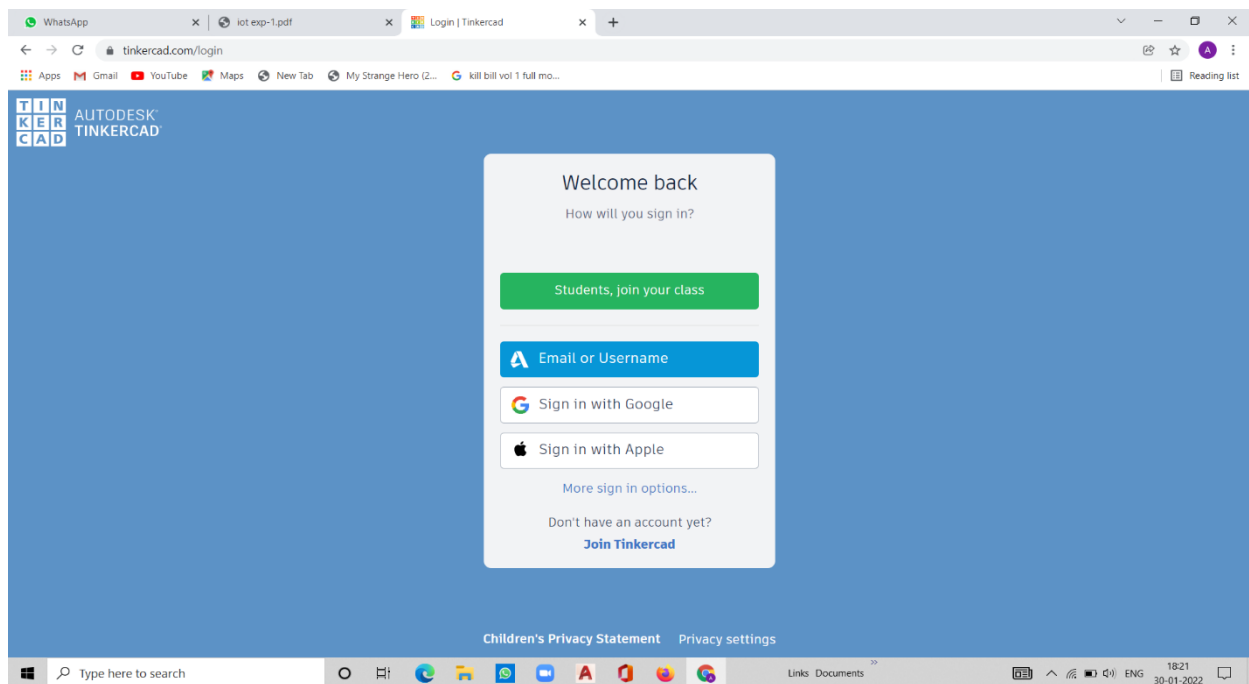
WhatsApp
iot exp-1.pdf
Login | Tinkercad
tinkercad.com/login
Apps Gmail YouTube Maps New Tab My Strange Hero (2... kill bill vol 1 full mo...
Reading list
A

TIN
KER
CAD
AUTODESK
TINKERCAD

Welcome back
How will you sign in?

Students, join your class

Email or Username
Sign in with Google
Sign in with Apple
More sign in options...

Don't have an account yet?
Join Tinkercad

Children's Privacy Statement Privacy settings

Type here to search
Links Documents
ENG
18:21
30-01-2022